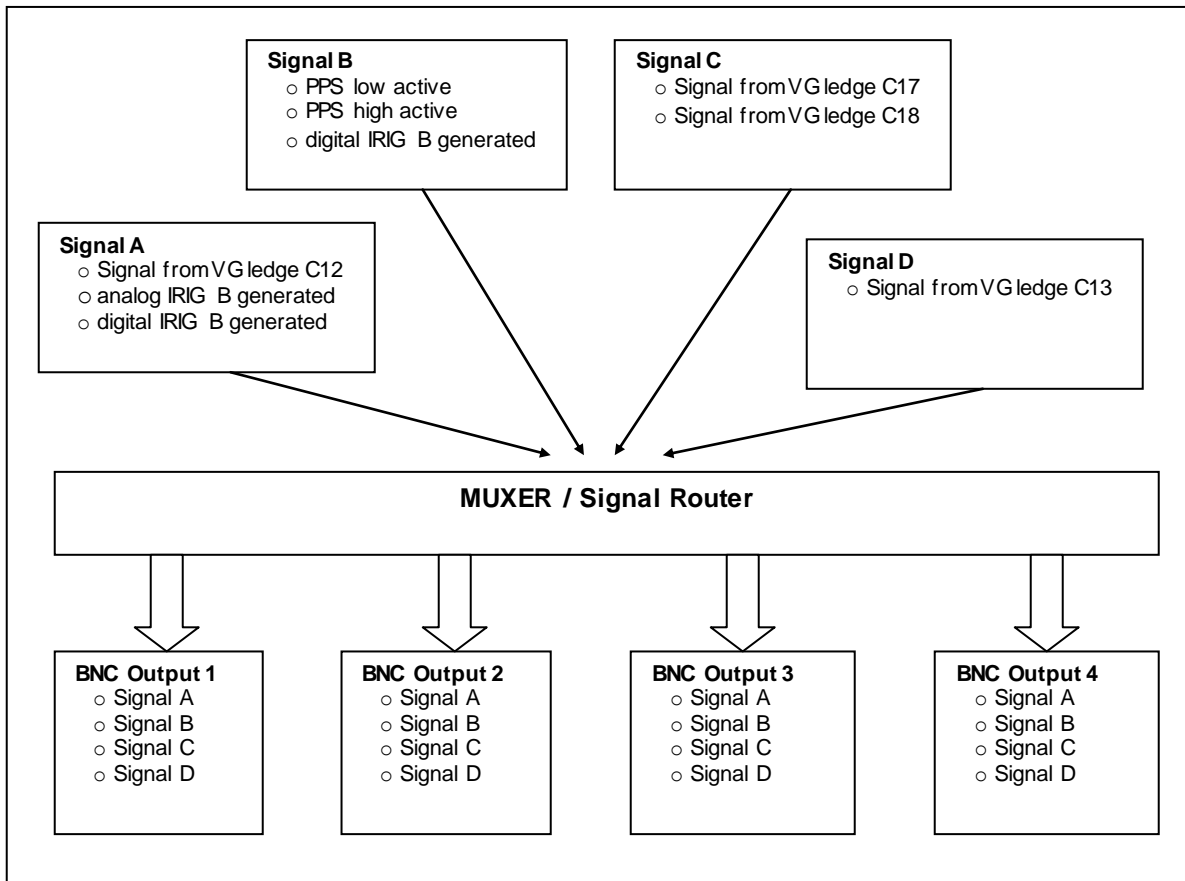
Signal B
- PPS low active
- PPS high active
- digital IRIG B generated

Signal C
- Signal from VG ledge C17
- Signal from VG ledge C18

Signal A
- Signal from VG ledge C12
- analog IRIG B generated
- digital IRIG B generated

Signal D
- Signal from VG ledge C13

MUXER / Signal Router

BNC Output 1
- Signal A
- Signal B
- Signal C
- Signal D

BNC Output 2
- Signal A
- Signal B
- Signal C
- Signal D

BNC Output 3
- Signal A
- Signal B
- Signal C
- Signal D

BNC Output 4
- Signal A
- Signal B
- Signal C
- Signal D